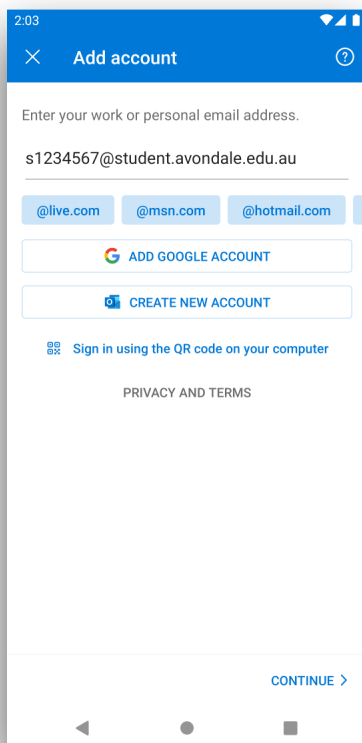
2:03

Add account

Enter your work or personal email address.

s1234567@student.avondale.edu.au

@live.com @msn.com @hotmail.com

ADD GOOGLE ACCOUNT

CREATE NEW ACCOUNT

Sign in using the QR code on your computer

PRIVACY AND TERMS

CONTINUE